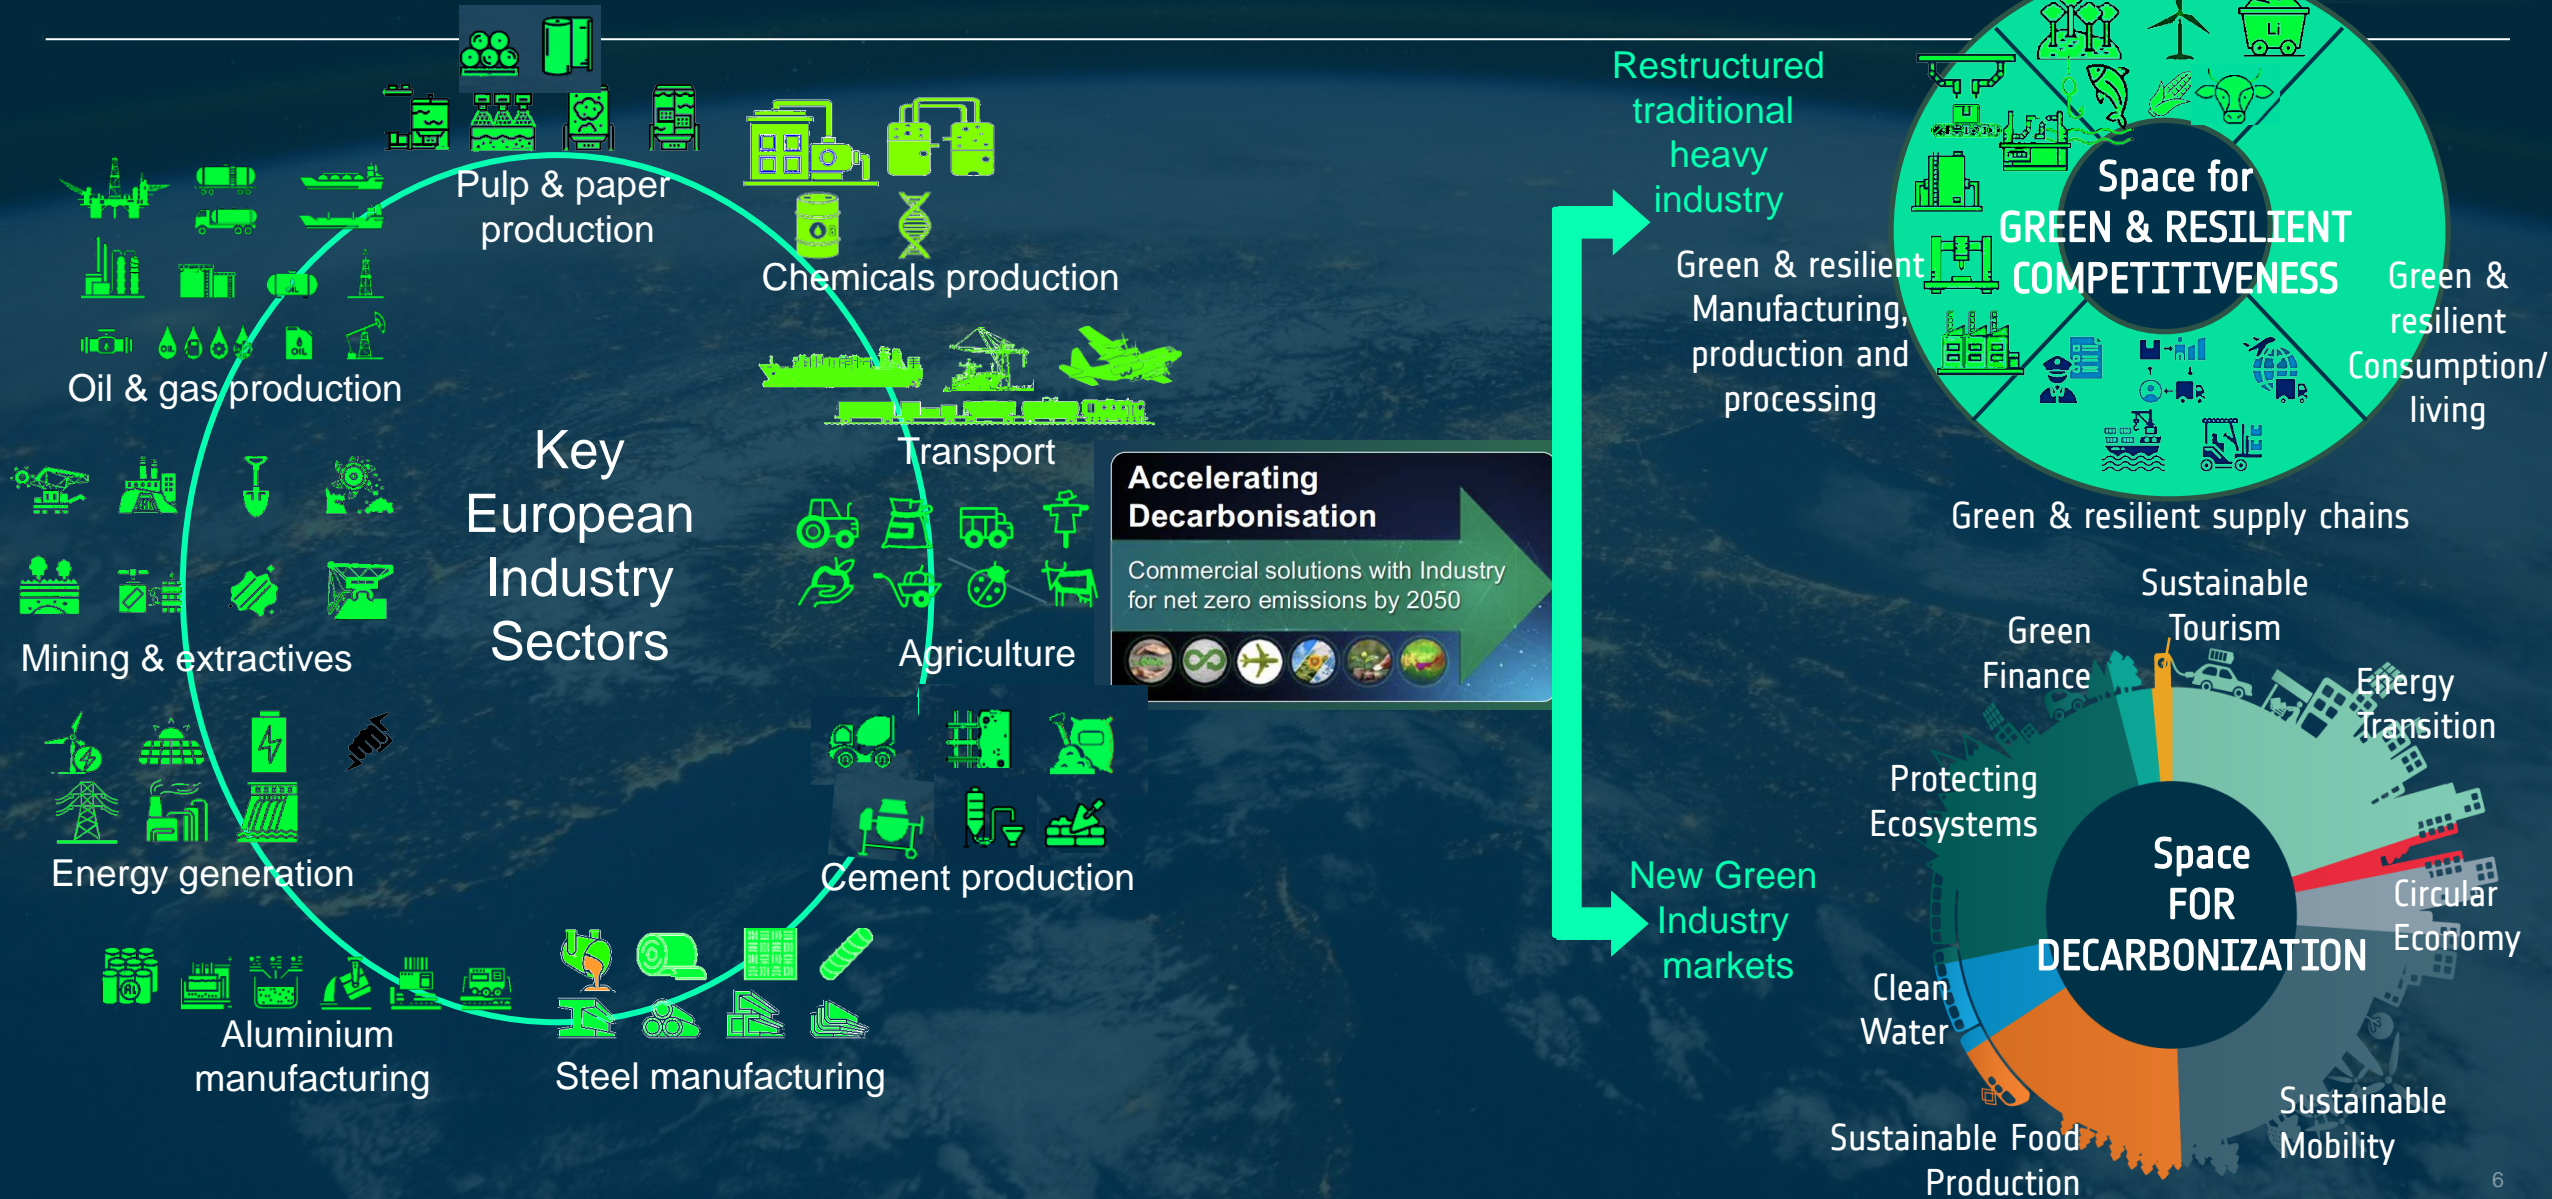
Pulp & paper production

Chemicals production

Oil & gas production

Transport

Key European Industry Sectors

Mining & extractives

Agriculture

Energy generation

Cement production

Aluminium manufacturing

Steel manufacturing

Accelerating Decarbonisation

Commercial solutions with Industry for net zero emissions by 2050

Restructured traditional heavy industry

Green & resilient Manufacturing, production and processing

Space for GREEN & RESILIENT COMPETITIVENESS

Green & resilient Consumption/ living

Green & resilient supply chains

New Green Industry markets

Green Finance

Sustainable Tourism

Energy Transition

Protecting Ecosystems

Space FOR DECARBONIZATION

Circular Economy

Clean Water

Sustainable Food Production

Sustainable Mobility

6